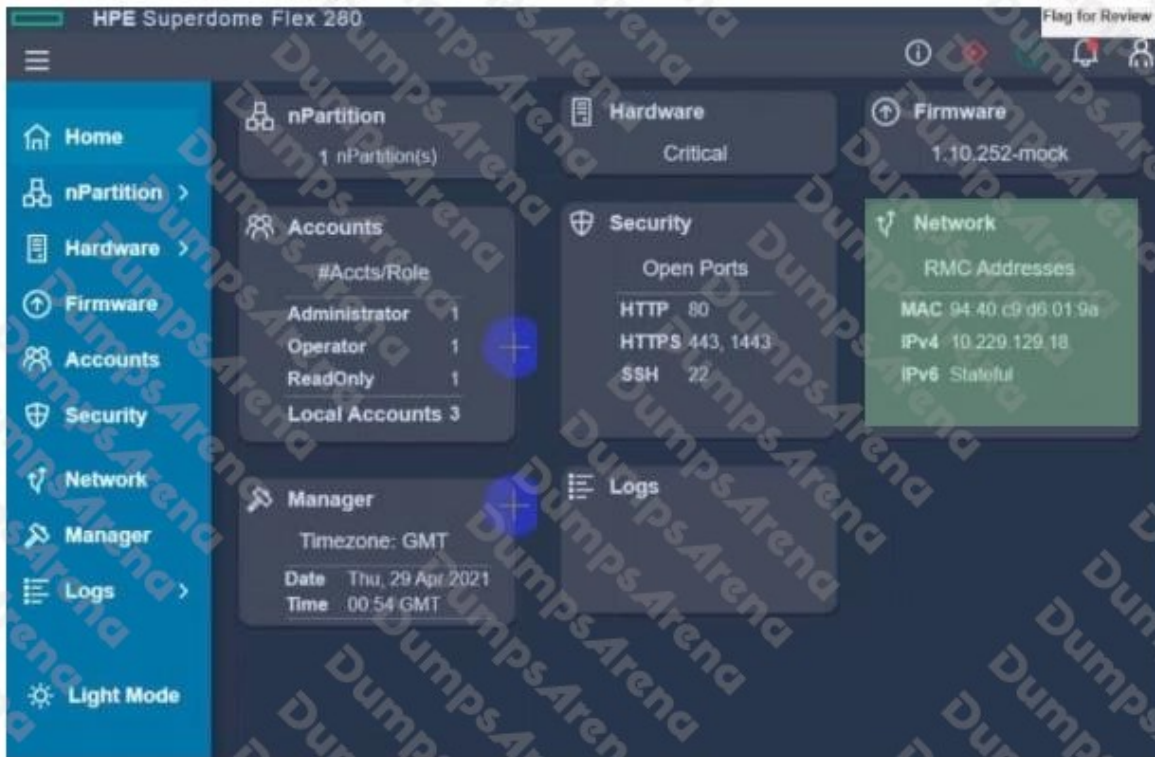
HPE Superdome Flex 280

Flag for Review

Home
nPartition >
Hardware >
Firmware
Accounts
Security
Network
Manager
Logs >
Light Mode

nPartition
1 nPartition(s)

Hardware
Critical

Firmware
1.10.252-mock

Accounts
#Accts/Role

| | |
|---|---|
| Administrator | 1 |
| Operator | 1 |
| ReadOnly | 1 |
| Local Accounts | 3 |

Security
Open Ports

| | |
|---|---|
| HTTP | 80 |
| HTTPS | 443, 1443 |
| SSH | 22 |

Network
RMC Addresses

| | |
|---|---|
| MAC | 94:40:c9:d6:01:9a |
| IPv4 | 10.229.129.18 |
| IPv6 | Stateful |

Manager
Timezone: GMT

| | |
|---|---|
| Date | Thu, 29 Apr 2021 |
| Time | 00:54 GMT |

Logs

DumpsArena